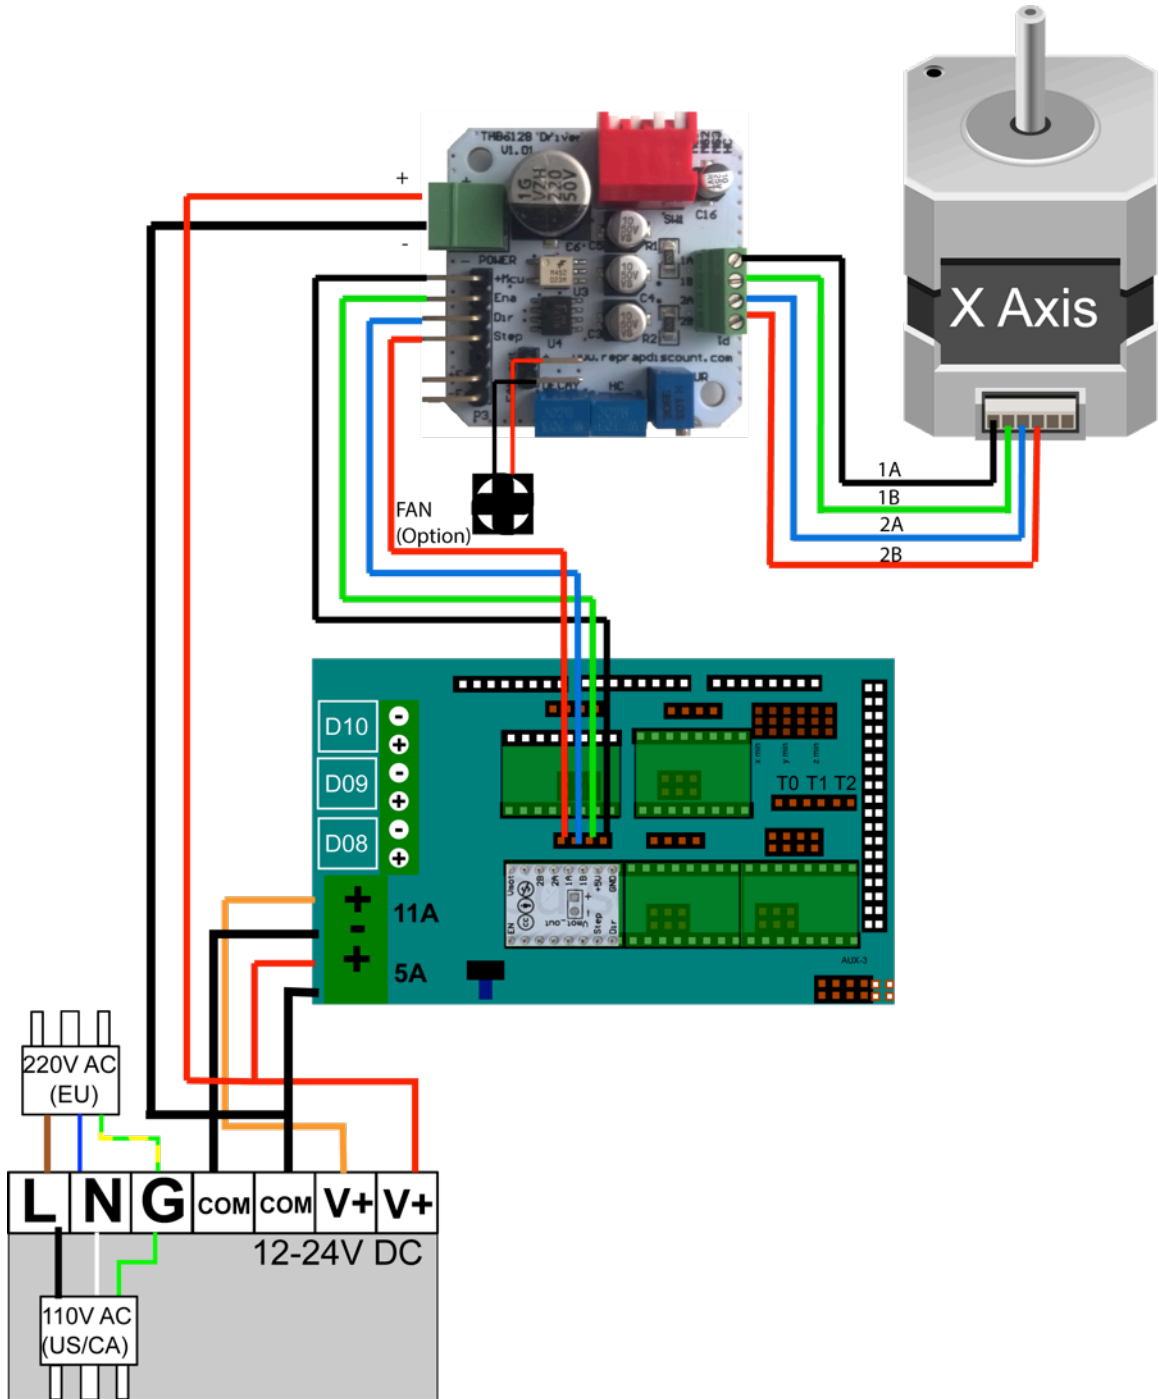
+
-
THB6128 Driver V1.01
POWER
+Mcu
Ena
Dir
Step
www.reprapdiscount.com
1A
1B
2A
2B
X Axis
FAN
(Option)
1A
1B
2A
2B
D10
D09
D08
T0 T1 T2
11A
5A
220V AC
(EU)
L
N
G
COM
COM
V+
V+
12-24V DC
110V AC
(US/CA)